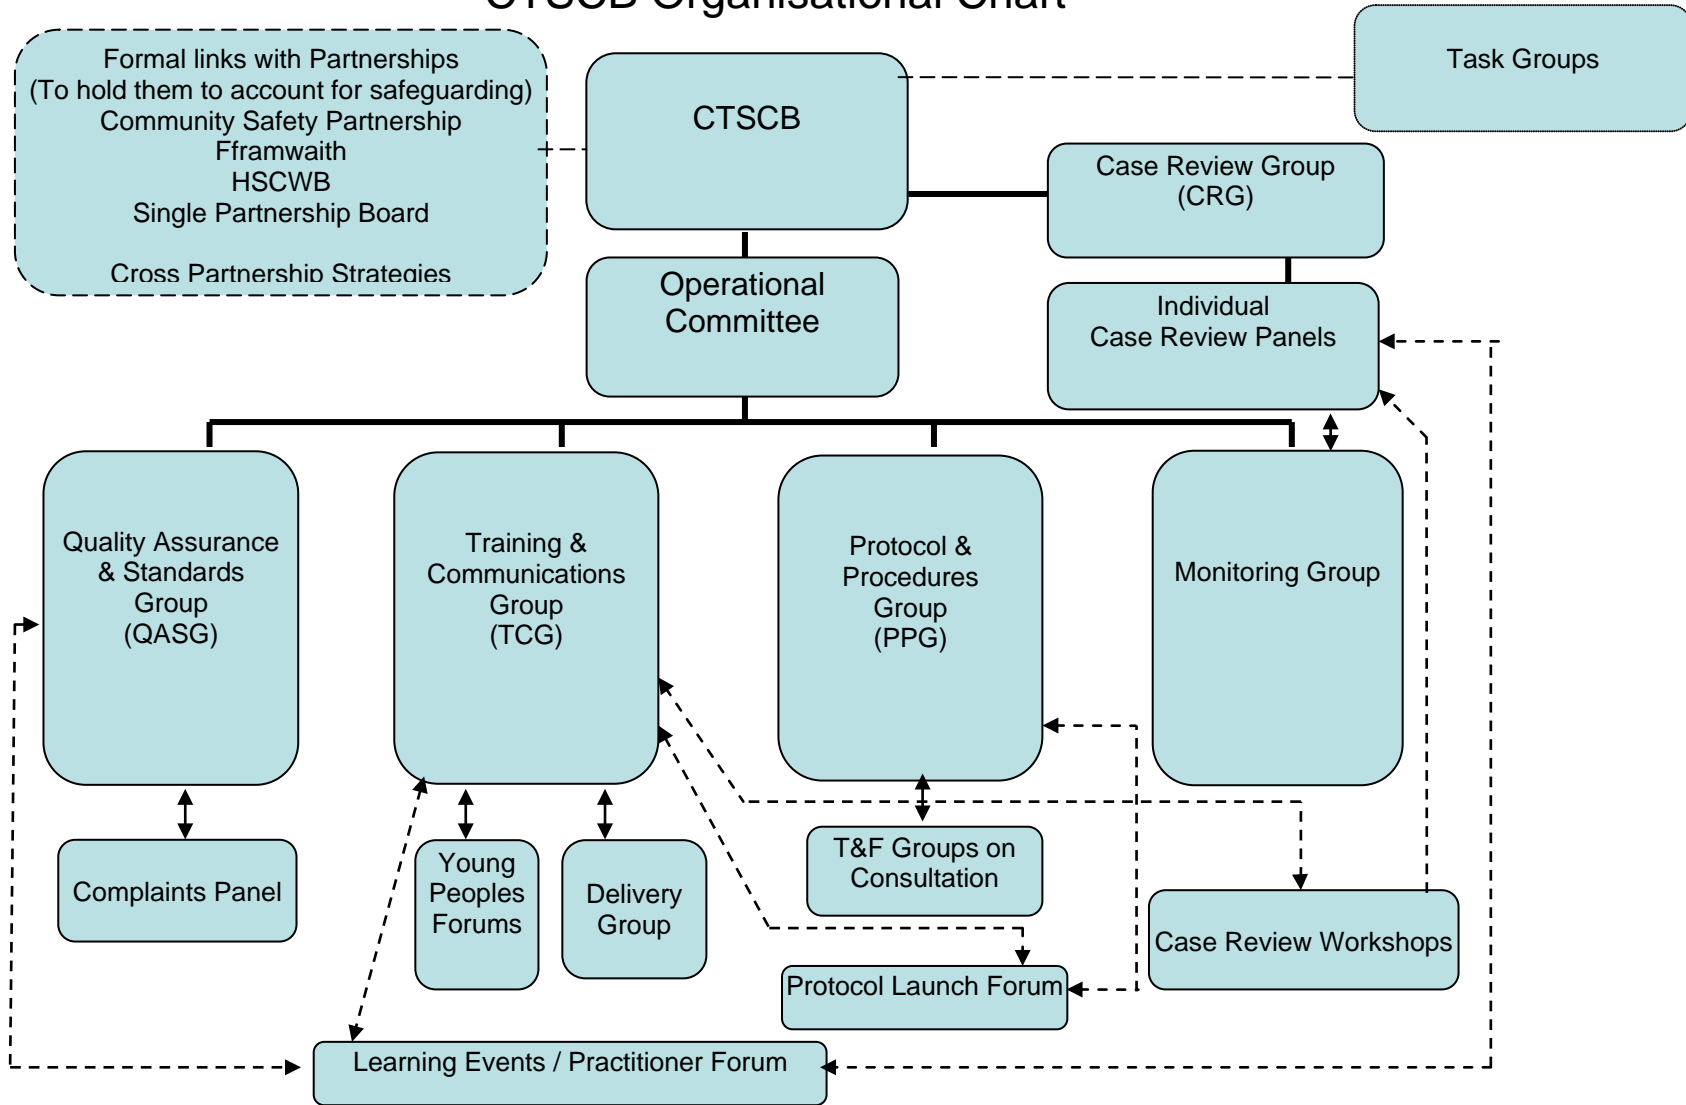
CTSCB Organisational Chart

Formal links with Partnerships
(To hold them to account for safeguarding)
Community Safety Partnership
Fframwaith
HSCWB
Single Partnership Board

Cross Partnership Strategies

CTSCB

Task Groups

Case Review Group
(CRG)

Operational Committee

Individual
Case Review Panels

Quality Assurance & Standards Group (QASG)

Training & Communications Group (TCG)

Protocol & Procedures Group (PPG)

Monitoring Group

Complaints Panel

Young Peoples Forums

Delivery Group

T&F Groups on Consultation

Case Review Workshops

Protocol Launch Forum

Learning Events / Practitioner Forum